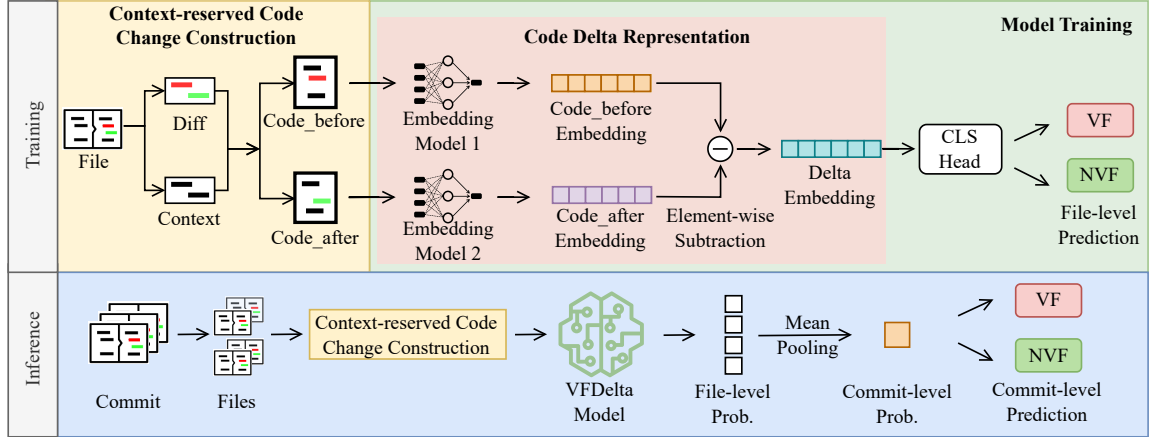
Training

Context-reserved Code Change Construction

Model Training

Code Delta Representation

File

Diff

Context

Code_before

Code_after

Embedding Model 1

Embedding Model 2

Code_before Embedding

Code_after Embedding

Element-wise Subtraction

Delta Embedding

CLS Head

VF

NVF

File-level Prediction

Inference

Commit

Files

Context-reserved Code Change Construction

VFDelta Model

File-level Prob.

Mean Pooling

Commit-level Prob.

VF

NVF

Commit-level Prediction